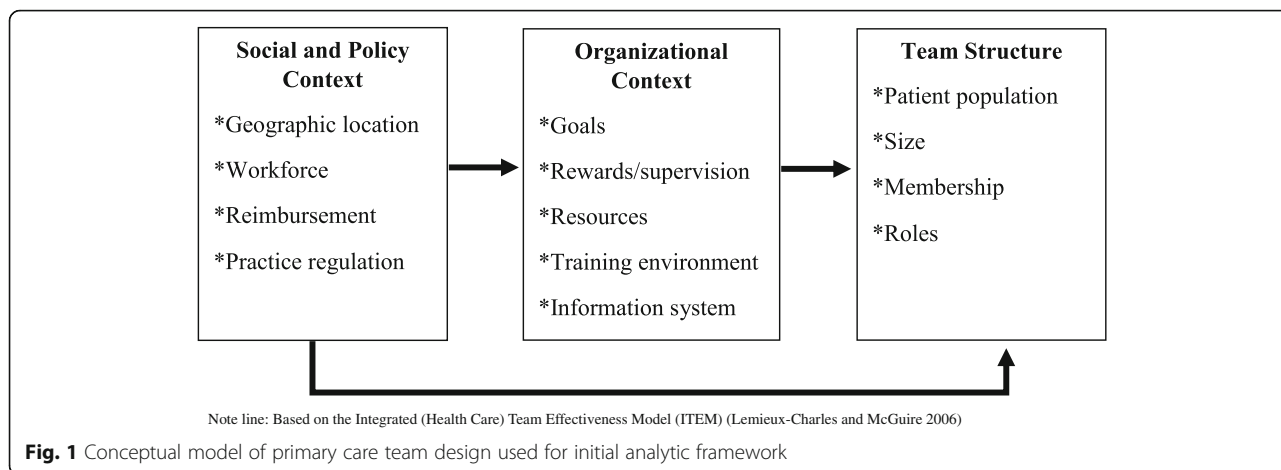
Social and Policy Context

*Geographic location

*Workforce

*Reimbursement

*Practice regulation

Organizational Context

*Goals

*Rewards/supervision

*Resources

*Training environment

*Information system

Team Structure

*Patient population

*Size

*Membership

*Roles

Note line: Based on the Integrated (Health Care) Team Effectiveness Model (ITEM) (Lemieux-Charles and McGuire 2006)

Fig. 1 Conceptual model of primary care team design used for initial analytic framework